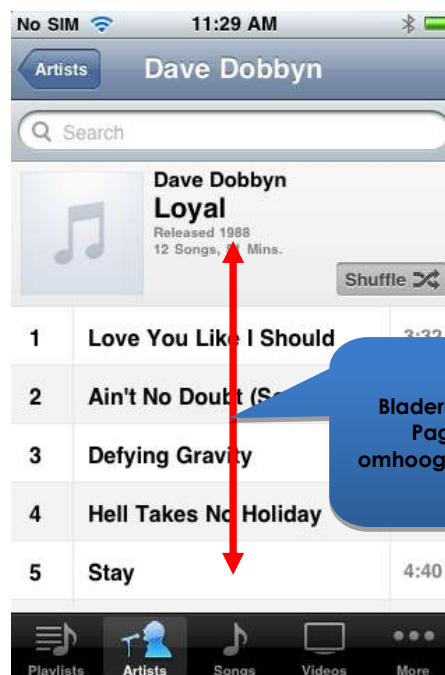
No SIM 11:29 AM

Artists Dave Dobbyn

Search

Dave Dobbyn
Loyal
Released 1988
12 Songs, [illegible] Mins.

Shuffle

1 Love You Like I Should 3:32
2 Ain't No Doubt (S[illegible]
3 Defying Gravity
4 Hell Takes No Holiday
5 Stay 4:40

Bladeren
Pa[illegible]
omhoog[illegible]

Playlists Artists Songs Videos More